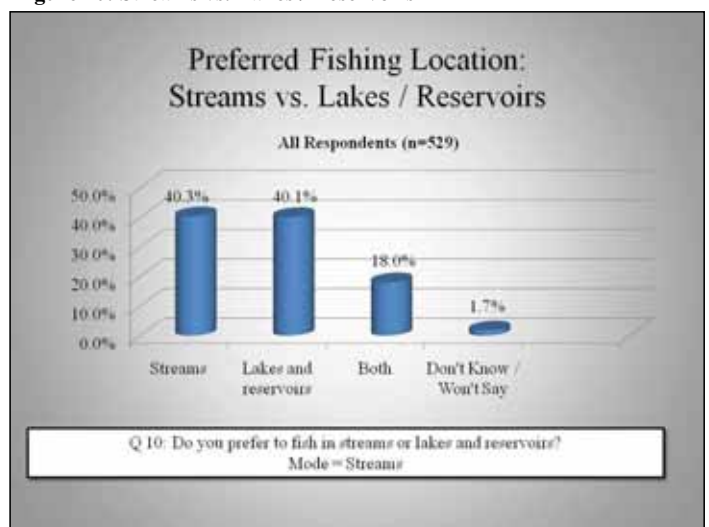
Preferred Fishing Location: Streams vs. Lakes / Reservoirs

All Respondents (n=529)

50.0%
40.0%
30.0%
20.0%
10.0%
0.0%

40.3%
40.1%
18.0%
1.7%

Streams
Lakes and reservoirs
Both
Don't Know / Won't Say

Q 10: Do you prefer to fish in streams or lakes and reservoirs?
Mode = Streams